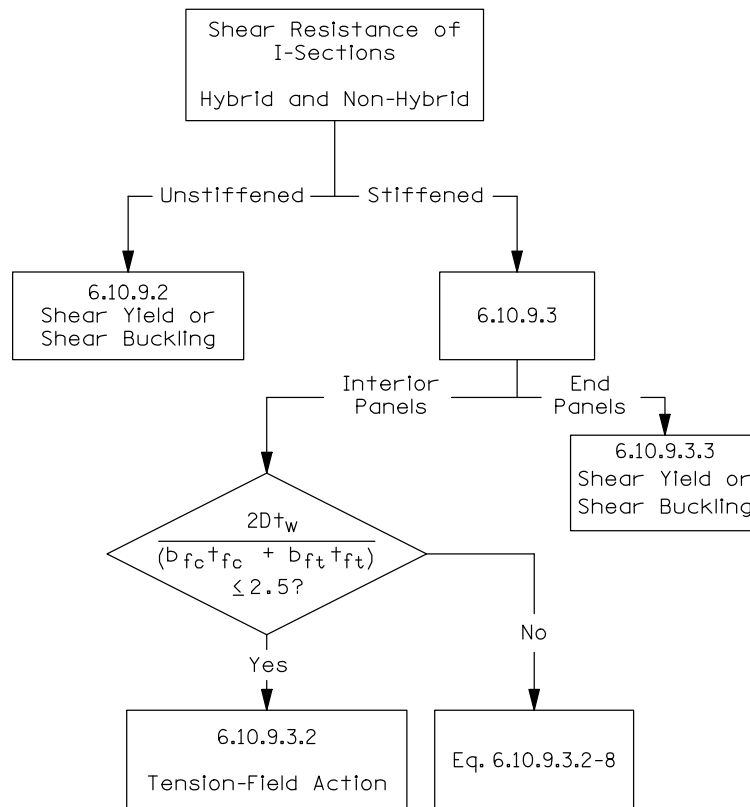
Shear Resistance of I-Sections

Hybrid and Non-Hybrid

Unstiffened

Stiffened

6.10.9.2
Shear Yield or Shear Buckling

6.10.9.3

Interior Panels

End Panels

6.10.9.3.3
Shear Yield or Shear Buckling

$\frac{2Dt_w}{(b_{fc}t_{fc} + b_{ft}t_{ft})}$
$\leq 2.5$?

Yes

No

6.10.9.3.2

Tension-Field Action

Eq. 6.10.9.3.2-8